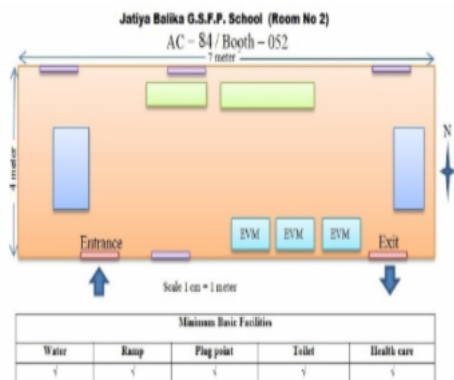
Jatiya Balika G.S.F.P. School (Room No 2)

AC – 84 / Booth – 052

7 meter

4 meter

N

EVM

EVM

EVM

Entrance

Exit

Scale 1 cm = 1 meter

| Minimum Basic Facilities | | | | |
|---|---|---|---|---|
| Water | Ramp | Plug point | Toilet | Health care |
| √ | √ | √ | √ | √ |